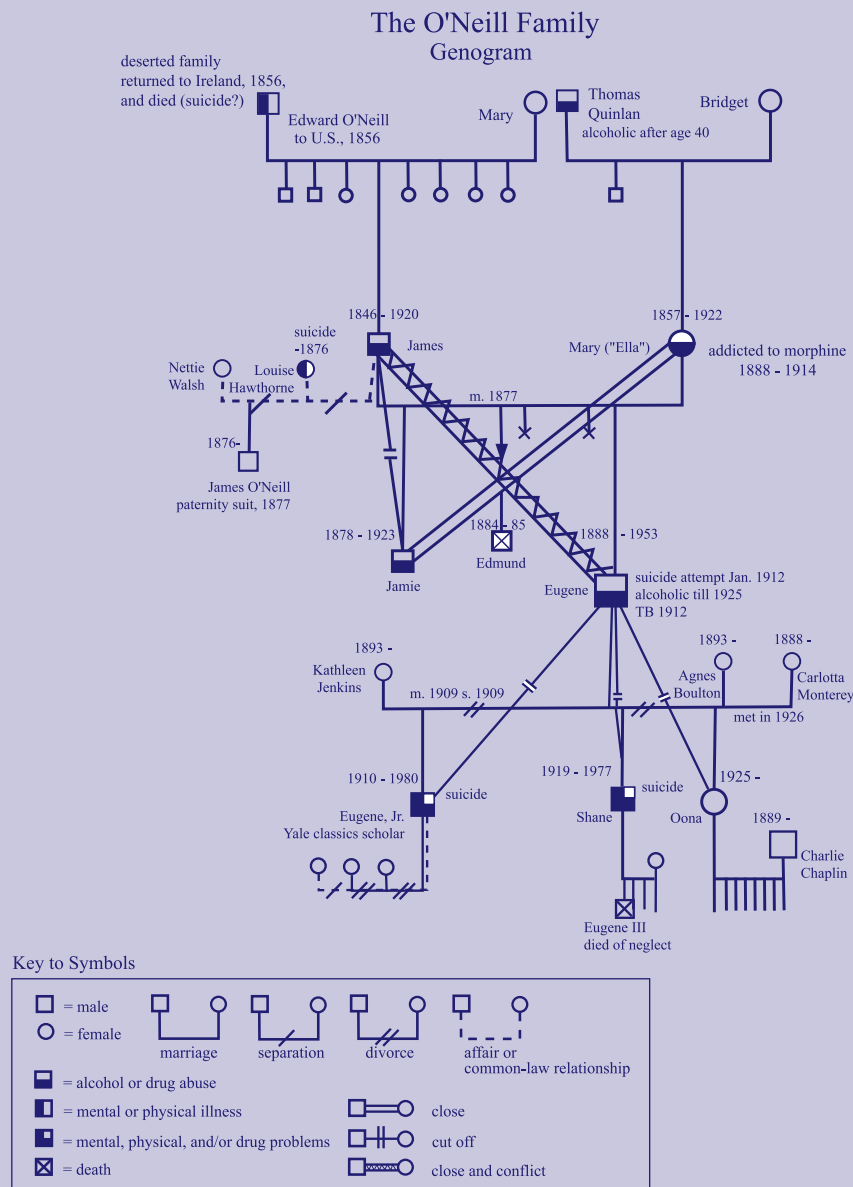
The O'Neill Family
Genogram

deserted family
returned to Ireland, 1856,
and died (suicide?)

Edward O'Neill
to U.S., 1856

Mary

Thomas
Quinlan
alcoholic after age 40

Bridget

1846 - 1920
James

suicide
-1876
Louise

Nettie
Walsh

Hawthorne

1876-
James O'Neill
paternity suit, 1877

m. 1877

1857 - 1922
Mary ("Ella")

addicted to morphine
1888 - 1914

1878 - 1923
Jamie

1884 - 85
Edmund

1888 - 1953
Eugene

suicide attempt Jan. 1912
alcoholic till 1925
TB 1912

1893 -
Kathleen
Jenkins

m. 1909 s. 1909

1893 -
Agnes
Boulton

1888 -
Carlotta
Monterey

met in 1926

1910 - 1980
Eugene, Jr.
Yale classics scholar
suicide

1919 - 1977
Shane
suicide

1925 -
Oona

1889 -
Charlie
Chaplin

Eugene III
died of neglect

Key to Symbols

= male
= female

marriage
separation
divorce
affair or
common-law relationship

= alcohol or drug abuse
= mental or physical illness
= mental, physical, and/or drug problems
= death

close
cut off
close and conflict